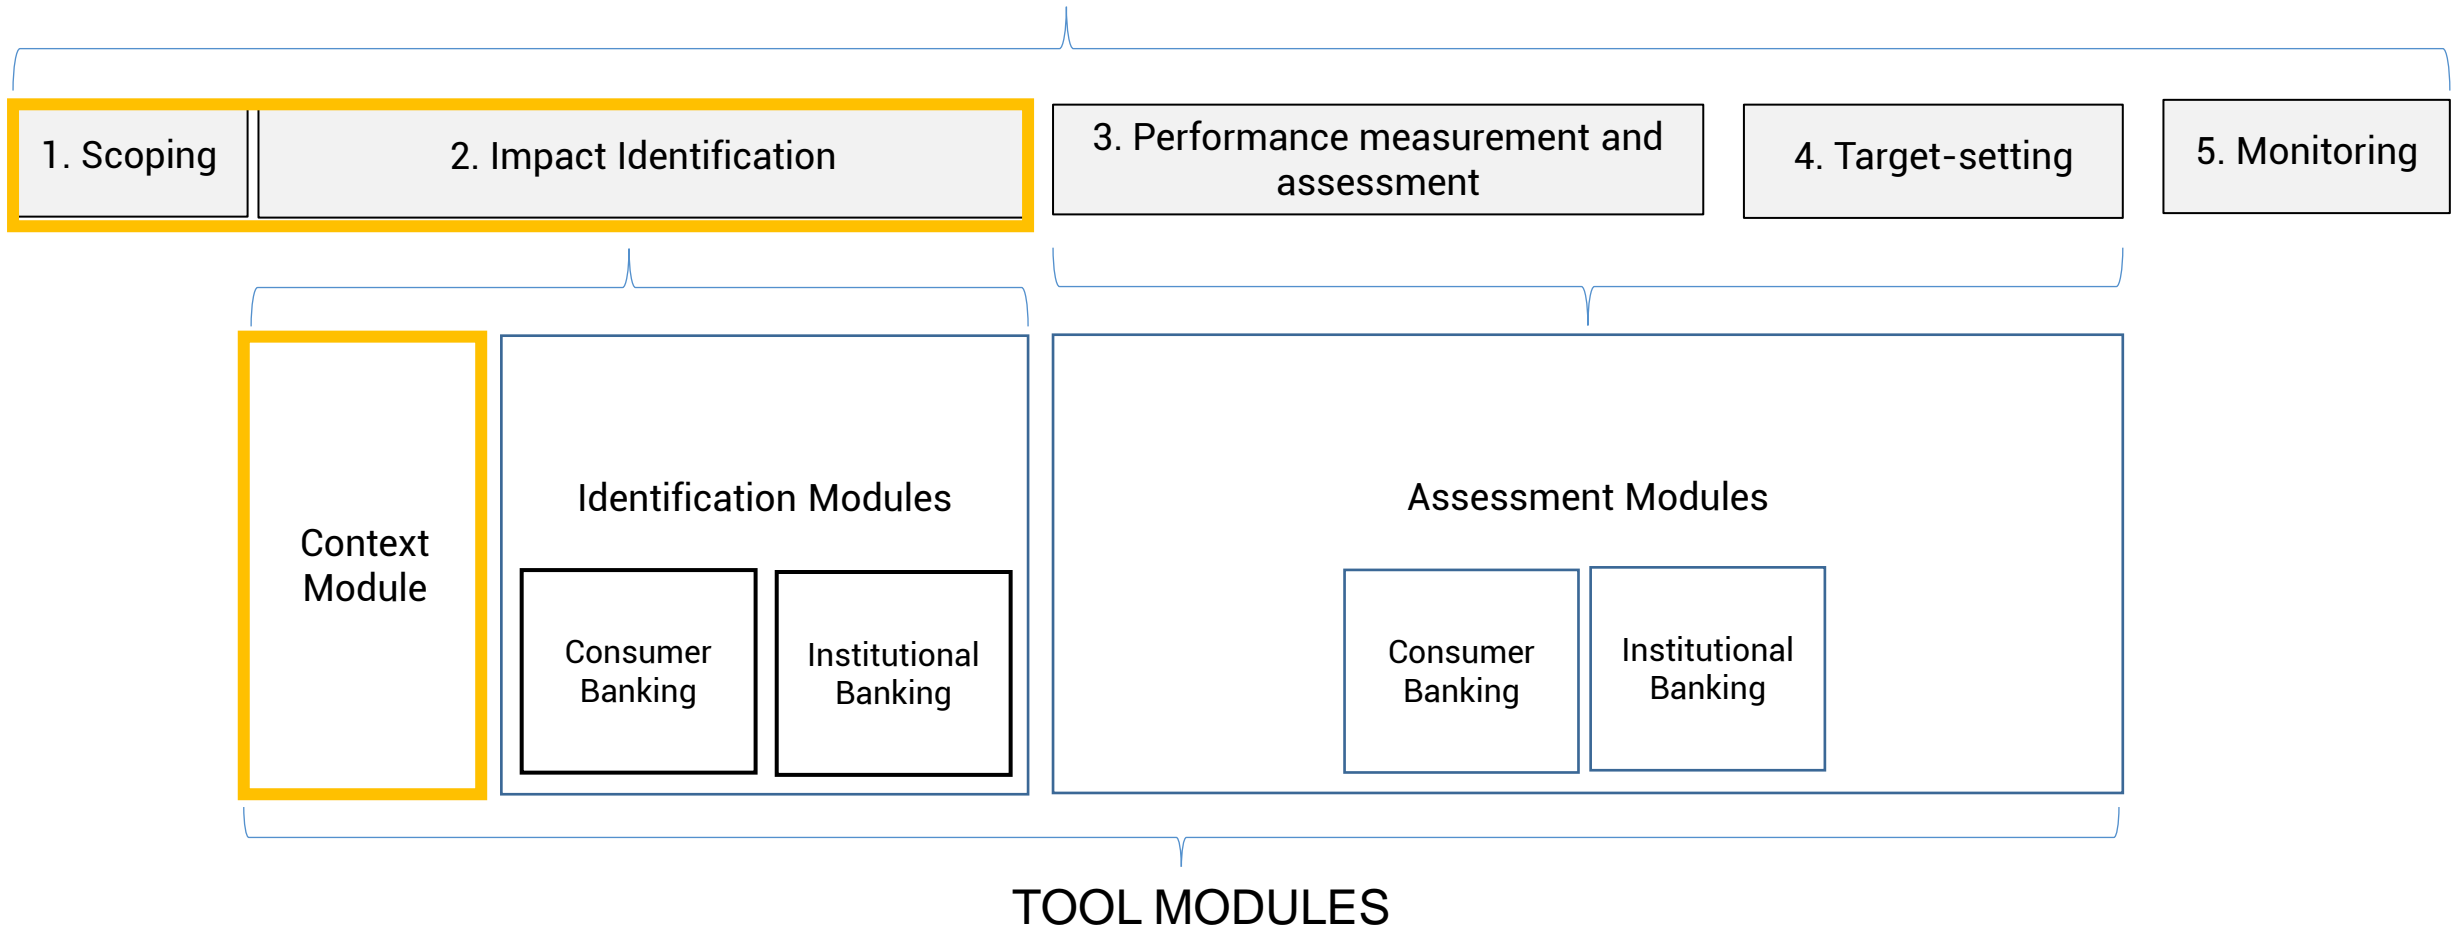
1. Scoping

2. Impact Identification

3. Performance measurement and assessment

4. Target-setting

5. Monitoring

Context Module

Identification Modules

Consumer Banking

Institutional Banking

Assessment Modules

Consumer Banking

Institutional Banking

TOOL MODULES